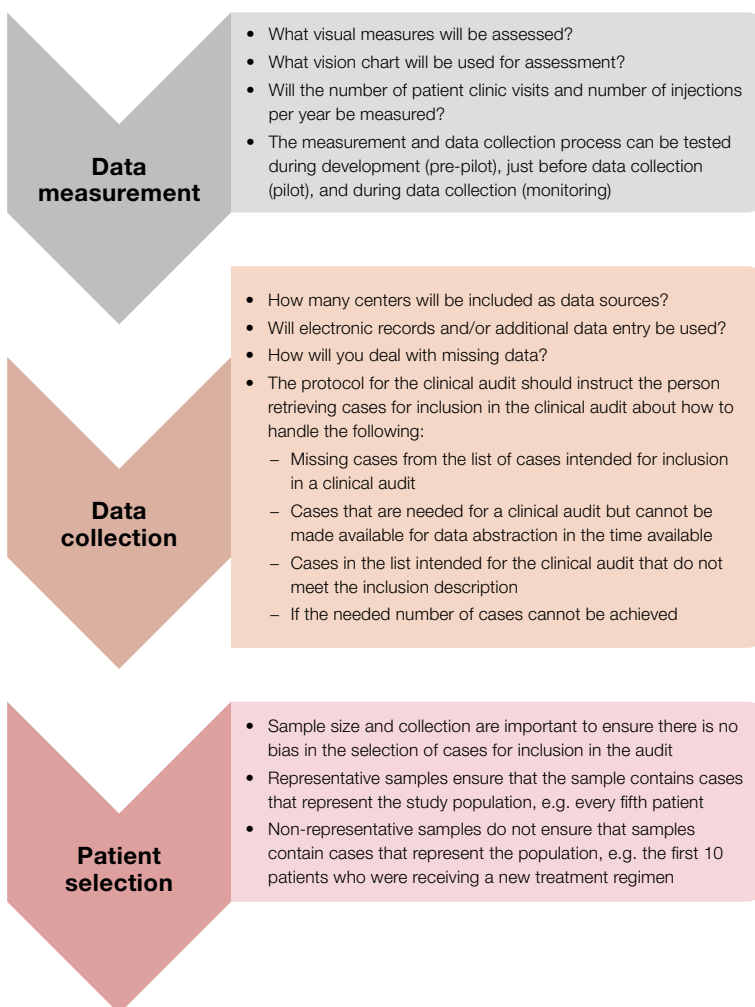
Data measurement

• What visual measures will be assessed?
• What vision chart will be used for assessment?
• Will the number of patient clinic visits and number of injections per year be measured?
• The measurement and data collection process can be tested during development (pre-pilot), just before data collection (pilot), and during data collection (monitoring)

Data collection

• How many centers will be included as data sources?
• Will electronic records and/or additional data entry be used?
• How will you deal with missing data?
• The protocol for the clinical audit should instruct the person retrieving cases for inclusion in the clinical audit about how to handle the following:
– Missing cases from the list of cases intended for inclusion in a clinical audit
– Cases that are needed for a clinical audit but cannot be made available for data abstraction in the time available
– Cases in the list intended for the clinical audit that do not meet the inclusion description
– If the needed number of cases cannot be achieved

Patient selection

• Sample size and collection are important to ensure there is no bias in the selection of cases for inclusion in the audit
• Representative samples ensure that the sample contains cases that represent the study population, e.g. every fifth patient
• Non-representative samples do not ensure that samples contain cases that represent the population, e.g. the first 10 patients who were receiving a new treatment regimen